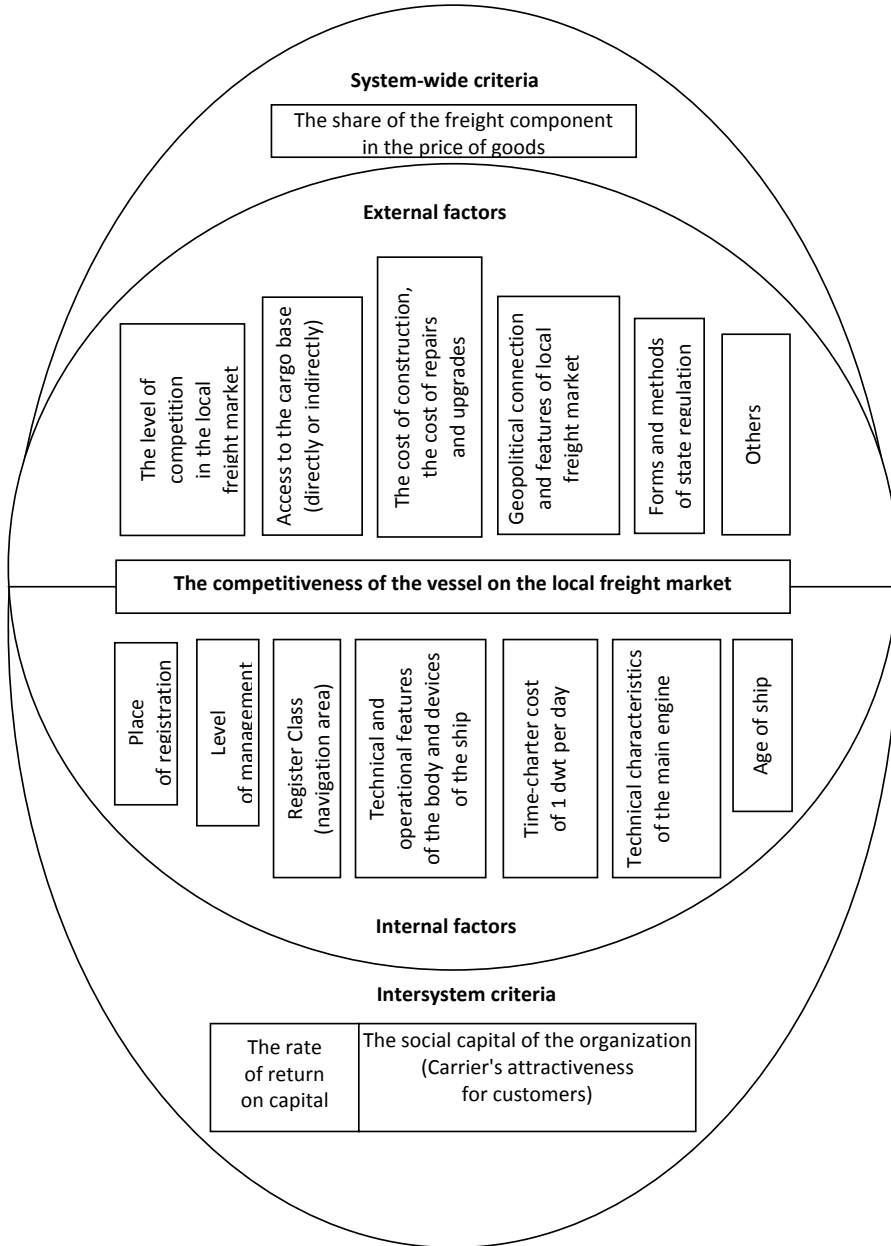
System-wide criteria

The share of the freight component in the price of goods

External factors

The level of competition in the local freight market

Access to the cargo base (directly or indirectly)

The cost of construction, the cost of repairs and upgrades

Geopolitical connection and features of local freight market

Forms and methods of state regulation

Others

The competitiveness of the vessel on the local freight market

Place of registration

Level of management

Register Class (navigation area)

Technical and operational features of the body and devices of the ship

Time-charter cost of 1 dwt per day

Technical characteristics of the main engine

Age of ship

Internal factors

Intersystem criteria

| The rate of return on capital | The social capital of the organization (Carrier's attractiveness for customers) |
|---|---|